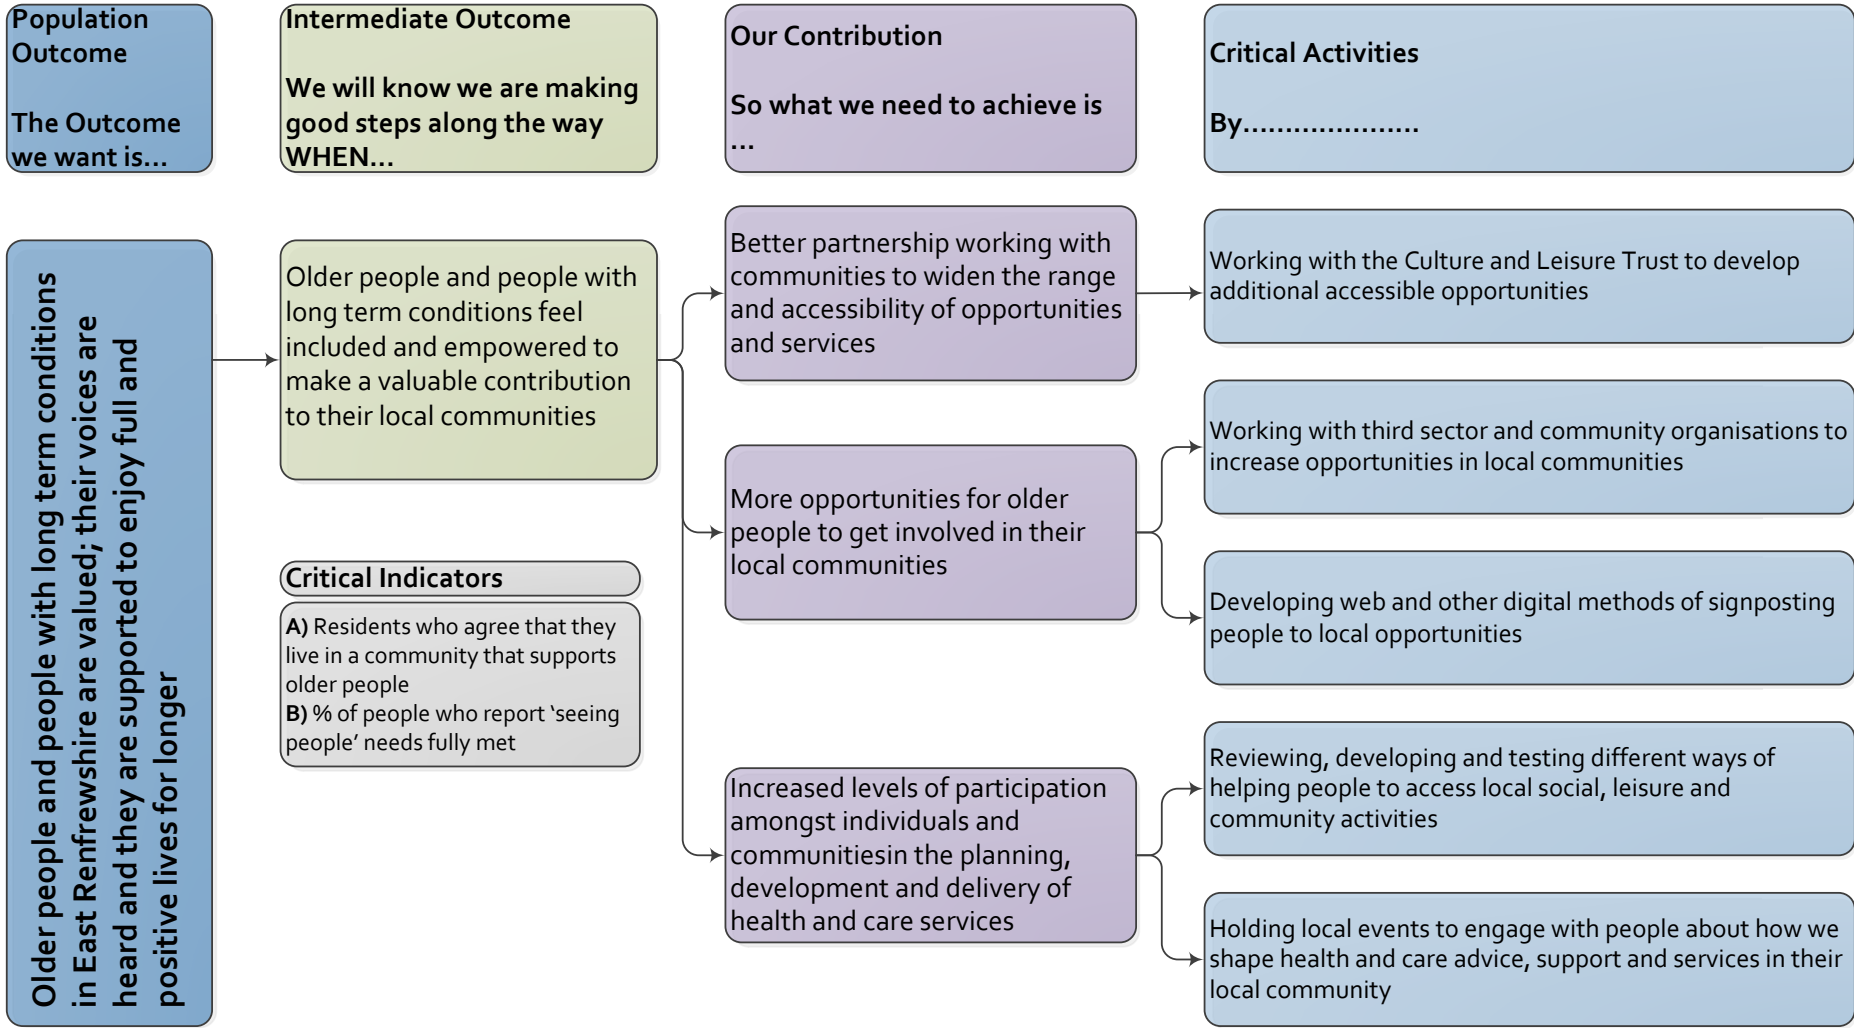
Population Outcome

The Outcome we want is…

Intermediate Outcome

We will know we are making good steps along the way WHEN…

Our Contribution

So what we need to achieve is …

Critical Activities

By…………………

Older people and people with long term conditions in East Renfrewshire are valued; their voices are heard and they are supported to enjoy full and positive lives for longer

Older people and people with long term conditions feel included and empowered to make a valuable contribution to their local communities

Critical Indicators

A) Residents who agree that they live in a community that supports older people
B) % of people who report 'seeing people' needs fully met

Better partnership working with communities to widen the range and accessibility of opportunities and services

Working with the Culture and Leisure Trust to develop additional accessible opportunities

More opportunities for older people to get involved in their local communities

Working with third sector and community organisations to increase opportunities in local communities

Developing web and other digital methods of signposting people to local opportunities

Increased levels of participation amongst individuals and communitiesin the planning, development and delivery of health and care services

Reviewing, developing and testing different ways of helping people to access local social, leisure and community activities

Holding local events to engage with people about how we shape health and care advice, support and services in their local community